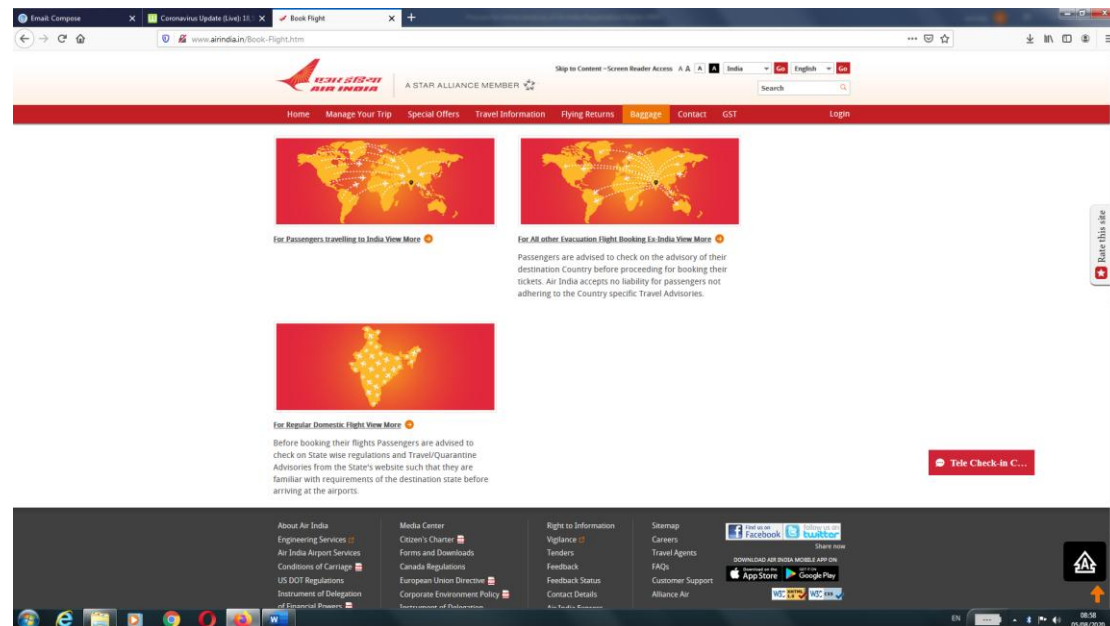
Email: Compose
Coronavirus Update (Live): 18...
Book Flight
www.airindia.in/Book-Flight.htm

एयर इंडिया AIR INDIA
A STAR ALLIANCE MEMBER

Skip to Content - Screen Reader Access A A A A India Go English Go
Search

Home Manage Your Trip Special Offers Travel Information Flying Returns Baggage Contact GST Login

For Passengers travelling to India View More

For All other Evacuation Flight Booking Ex-India View More

Passengers are advised to check on the advisory of their destination Country before proceeding for booking their tickets. Air India accepts no liability for passengers not adhering to the Country specific Travel Advisories.

For Regular Domestic Flight View More

Before booking their flights Passengers are advised to check on State wise regulations and Travel/Quarantine Advisories from the State's website such that they are familiar with requirements of the destination state before arriving at the airports.

Rate this site

Tele Check-in C...

About Air India
Engineering Services
Air India Airport Services
Conditions of Carriage
US DOT Regulations
Instrument of Delegation of Financial Powers

Media Center
Citizen's Charter
Forms and Downloads
Canada Regulations
European Union Directive
Corporate Environment Policy
Instrument of Delegation

Right to Information
Vigilance
Tenders
Feedback
Feedback Status
Contact Details
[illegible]

Sitemap
Careers
Travel Agents
FAQs
Customer Support
Alliance Air

Find us on Facebook
Follow us on twitter
Share now
DOWNLOAD AIR INDIA MOBILE APP ON
App Store
Google Play

EN
08:58
05/08/2020